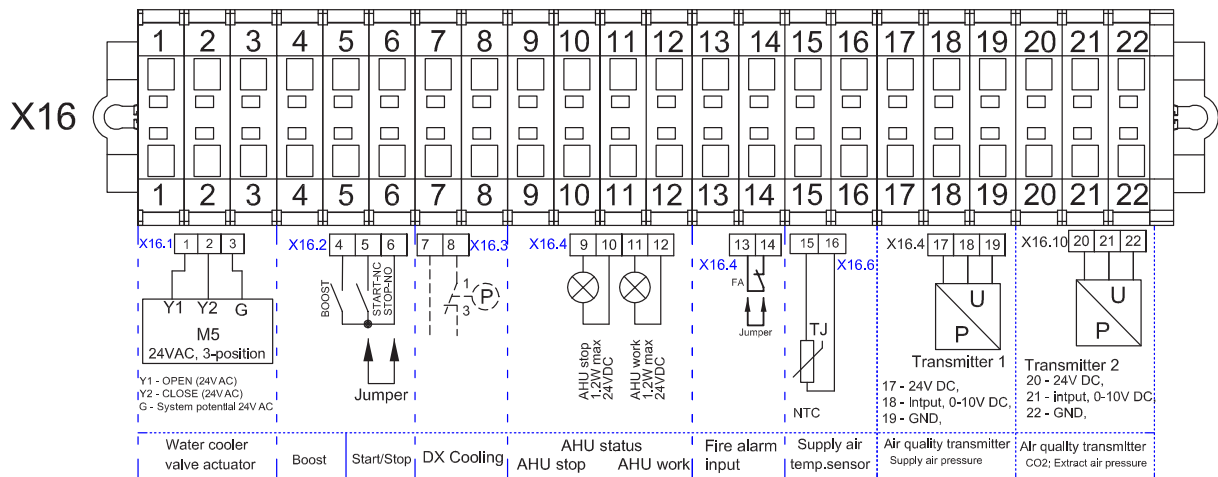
X16

| 1 | 2 | 3 | 4 | 5 | 6 | 7 | 8 | 9 | 10 | 11 | 12 | 13 | 14 | 15 | 16 | 17 | 18 | 19 | 20 | 21 | 22 |
|---|---|---|---|---|---|---|---|---|---|---|---|---|---|---|---|---|---|---|---|---|---|
| 1 | 2 | 3 | 4 | 5 | 6 | 7 | 8 | 9 | 10 | 11 | 12 | 13 | 14 | 15 | 16 | 17 | 18 | 19 | 20 | 21 | 22 |

X16.1 1 2 3
Y1 Y2 G
M5
24VAC, 3-position
Y1 - OPEN (24V AC)
Y2 - CLOSE (24V AC)
G - System potential 24V AC

X16.2 4 5 6
BOOST
START-NC STOP-NO
Jumper

7 8 X16.3
1
3
P

X16.4 9 10 11 12
AHU stop 1,2W max 24VDC
AHU work 1,2W max 24VDC

13 14
X16.4
FA
Jumper

15 16
X16.6
TJ
NTC

X16.4 17 18 19
U
P
Transmitter 1
17 - 24V DC,
18 - Intput, 0-10V DC,
19 - GND,

X16.10 20 21 22
U
P
Transmitter 2
20 - 24V DC,
21 - Intput, 0-10V DC,
22 - GND,

Water cooler valve actuator
Boost
Start/Stop
DX Cooling
AHU status
AHU stop
AHU work
Fire alarm input
Supply air temp.sensor
Air quality transmitter
Supply air pressure
Air quality transmitter
CO2; Extract air pressure